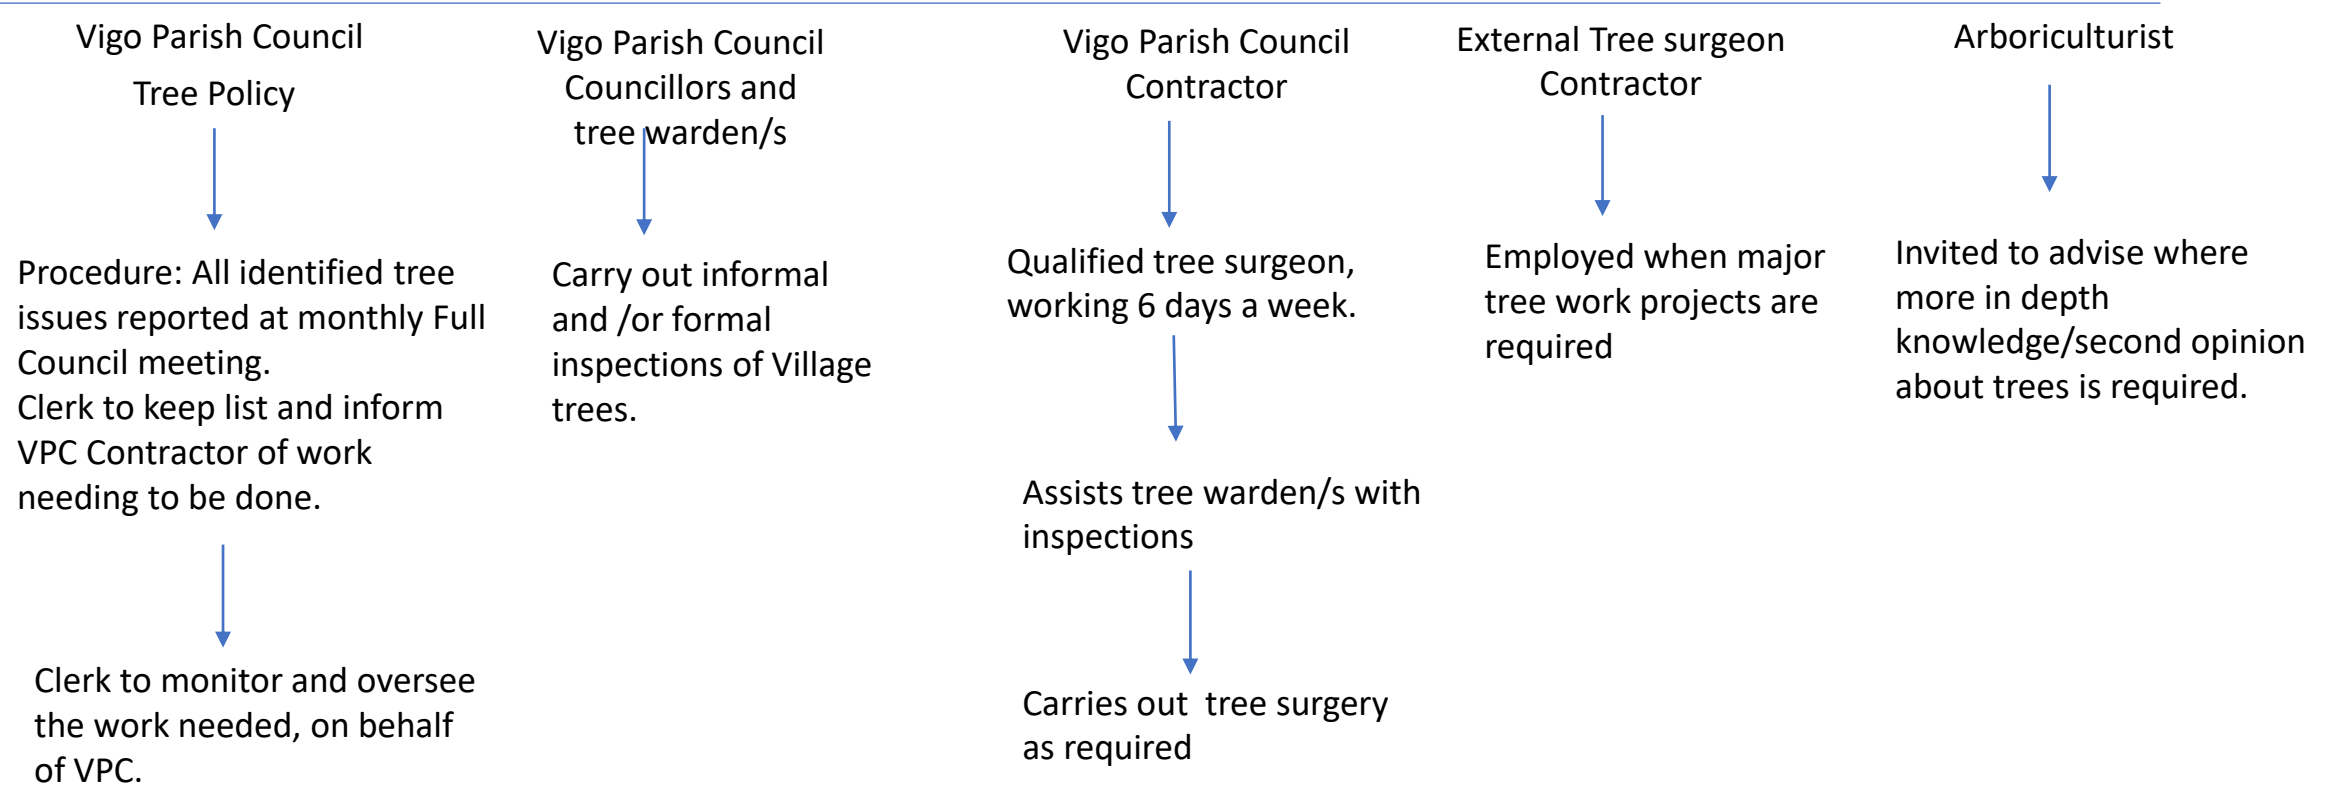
Vigo Parish Council

Tree Policy

Procedure: All identified tree issues reported at monthly Full Council meeting.
Clerk to keep list and inform VPC Contractor of work needing to be done.

Clerk to monitor and oversee the work needed, on behalf of VPC.

Vigo Parish Council Councillors and tree warden/s

Carry out informal and /or formal inspections of Village trees.

Vigo Parish Council Contractor

Qualified tree surgeon, working 6 days a week.

Assists tree warden/s with inspections

Carries out tree surgery as required

External Tree surgeon Contractor

Employed when major tree work projects are required

Arboriculturist

Invited to advise where more in depth knowledge/second opinion about trees is required.